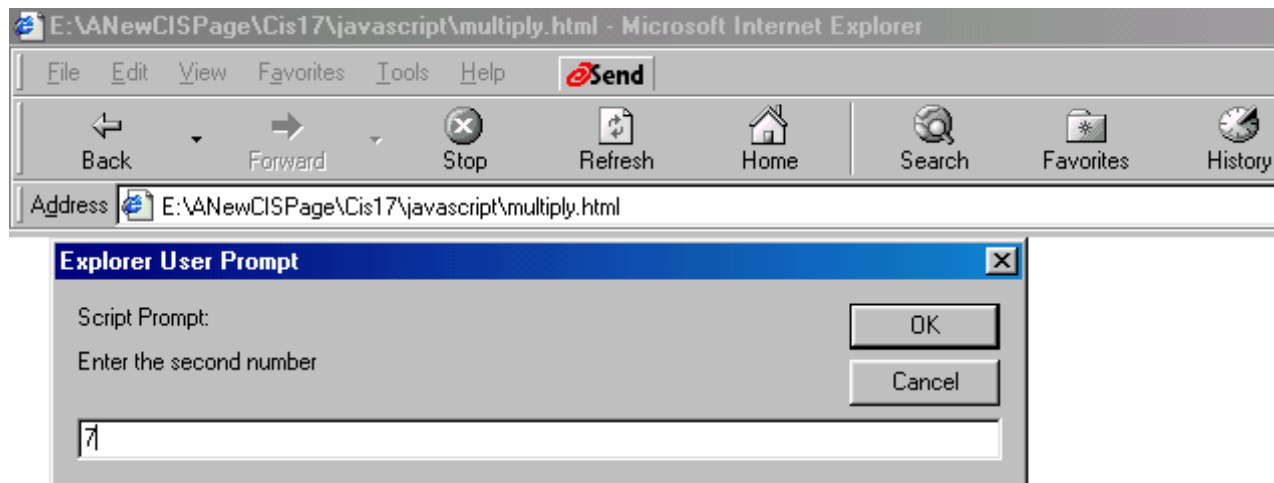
E:\ANewCISPage\Cis17\javascript\multiply.html - Microsoft Internet Explorer

File Edit View Favorites Tools Help Send

Back Forward Stop Refresh Home Search Favorites History

Address E:\ANewCISPage\Cis17\javascript\multiply.html

Explorer User Prompt

Script Prompt:

Enter the second number

OK

Cancel

7